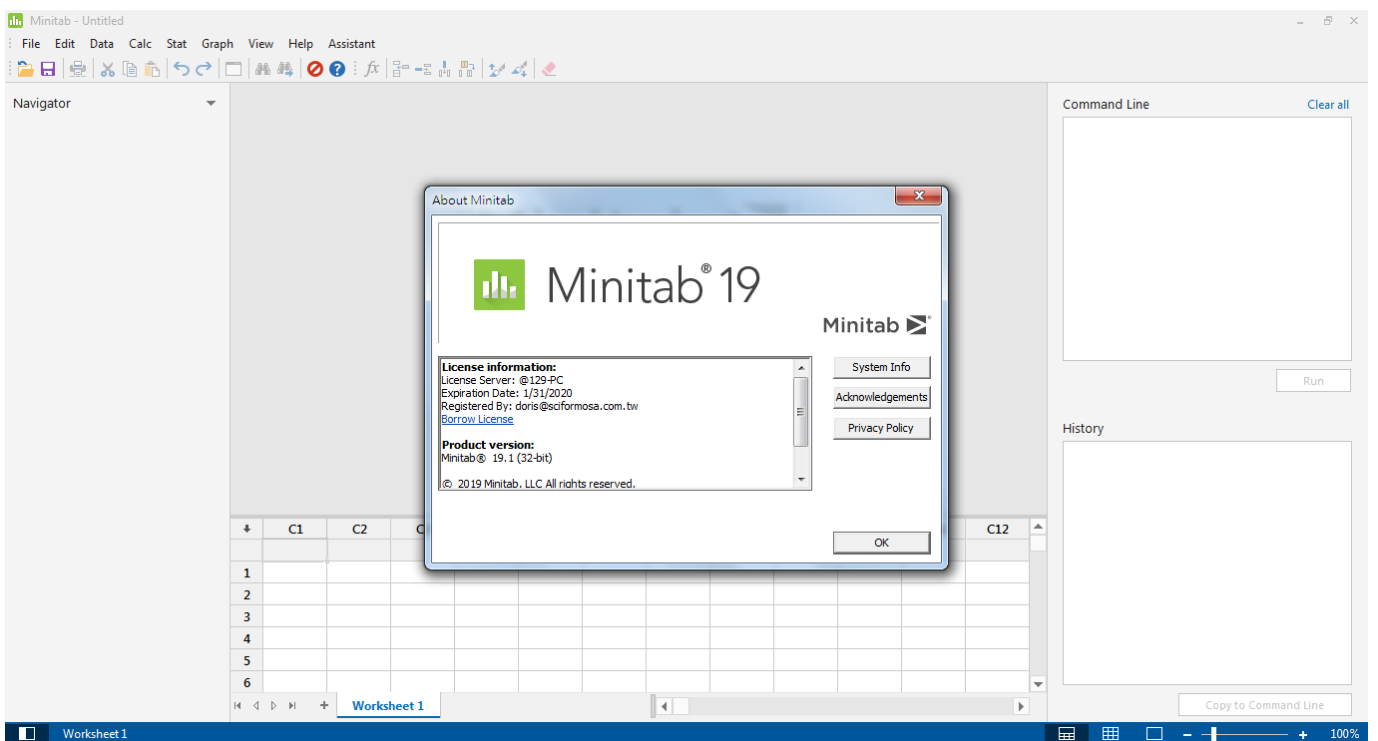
Minitab - Untitled

File Edit Data Calc Stat Graph View Help Assistant

Navigator

About Minitab

Minitab® 19

Minitab

License information:
License Server: @129-PC
Expiration Date: 1/31/2020
Registered By: doris@sciformosa.com.tw
Borrow License

Product version:
Minitab® 19.1 (32-bit)

© 2019 Minitab, LLC All rights reserved.

System Info
Acknowledgements
Privacy Policy

OK

Command Line
Clear all
Run

History
Copy to Command Line

| | C1 | C2 | C | C12 |
|---|---|---|---|---|
| 1 | | | | |
| 2 | | | | |
| 3 | | | | |
| 4 | | | | |
| 5 | | | | |
| 6 | | | | |

Worksheet 1

Worksheet 1

100%